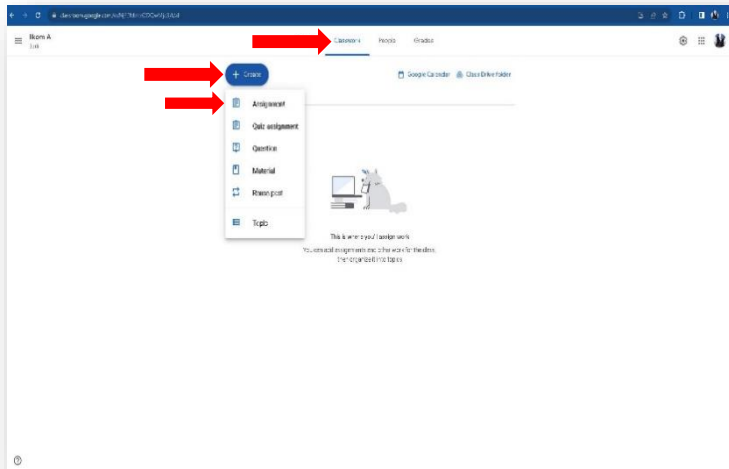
classroom.google.com/c/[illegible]

Ikom A
Edit

Classwork People Grades

+ Create

Google Calendar Class Drive folder

Assignment
Quiz assignment
Question
Material
Reuse post
Topic

This is where you'll assign work
You can add assignments and other work for the class, then organize it into topics

?